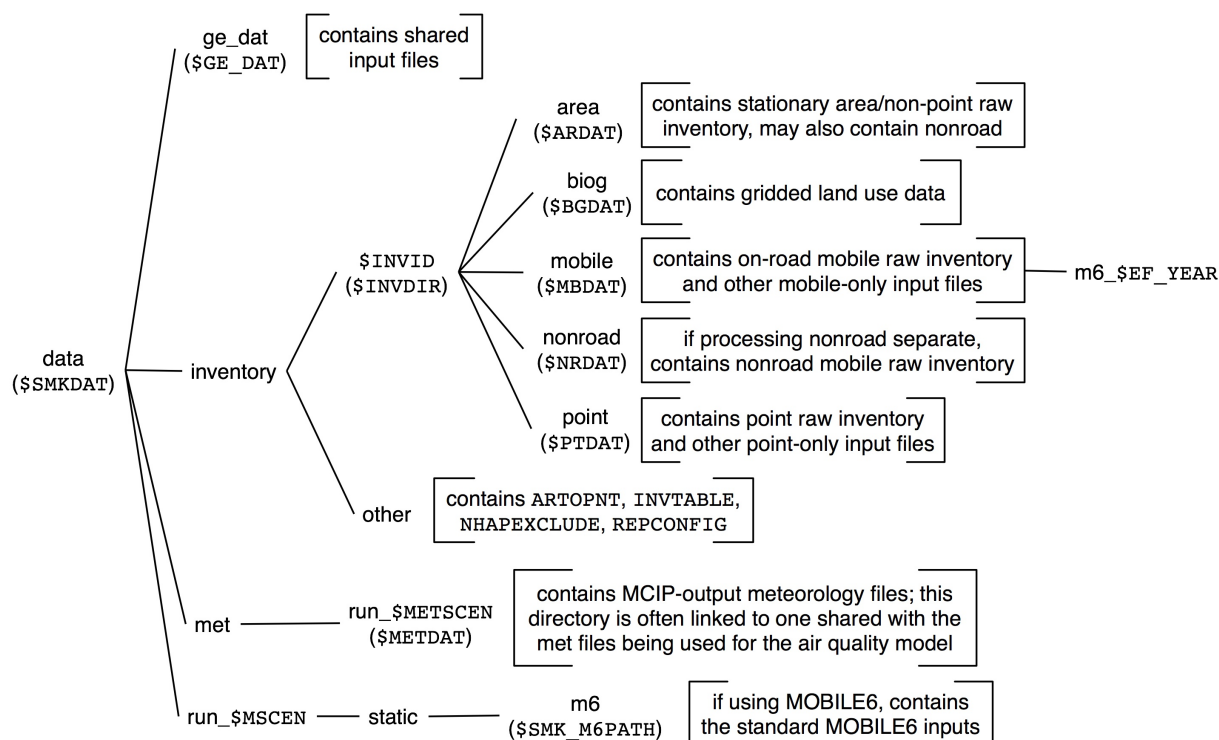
data
($SMKDAT)

ge_dat
($GE_DAT)

contains shared input files

inventory

$INVID
($INVDIR)

area
($ARDAT)

contains stationary area/non-point raw inventory, may also contain nonroad

biog
($BGDAT)

contains gridded land use data

mobile
($MBDAT)

contains on-road mobile raw inventory and other mobile-only input files

m6_$EF_YEAR

nonroad
($NRDAT)

if processing nonroad separate, contains nonroad mobile raw inventory

point
($PTDAT)

contains point raw inventory and other point-only input files

other

contains ARTOPNT, INVTABLE, NHAPEXCLUDE, REPCONFIG

met

run_$METSCEN
($METDAT)

contains MCIP-output meteorology files; this directory is often linked to one shared with the met files being used for the air quality model

run_$MSCEN

static

m6
($SMK_M6PATH)

if using MOBILE6, contains the standard MOBILE6 inputs